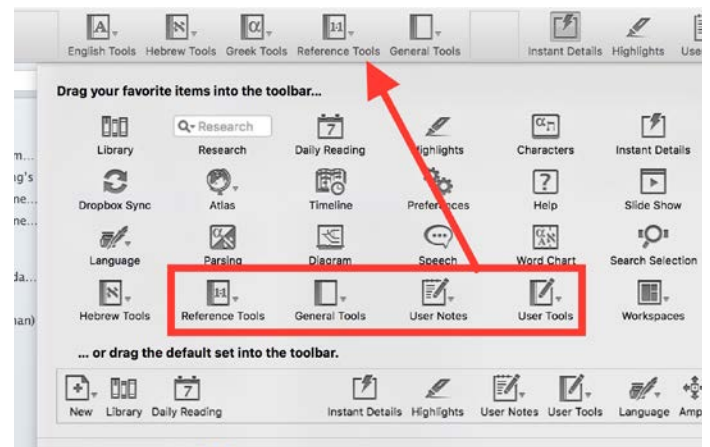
English Tools Hebrew Tools Greek Tools Reference Tools General Tools Instant Details Highlights Use

Drag your favorite items into the toolbar...

Library
Research
Daily Reading
Highlights
Characters
Instant Details
Dropbox Sync
Atlas
Timeline
Preferences
Help
Slide Show
Language
Parsing
Diagram
Speech
Word Chart
Search Selection
Hebrew Tools
Reference Tools
General Tools
User Notes
User Tools
Workspaces

m...
g's
ne...
ne...
da...
nan)

... or drag the default set into the toolbar.

New Library Daily Reading Instant Details Highlights User Notes User Tools Language Amp